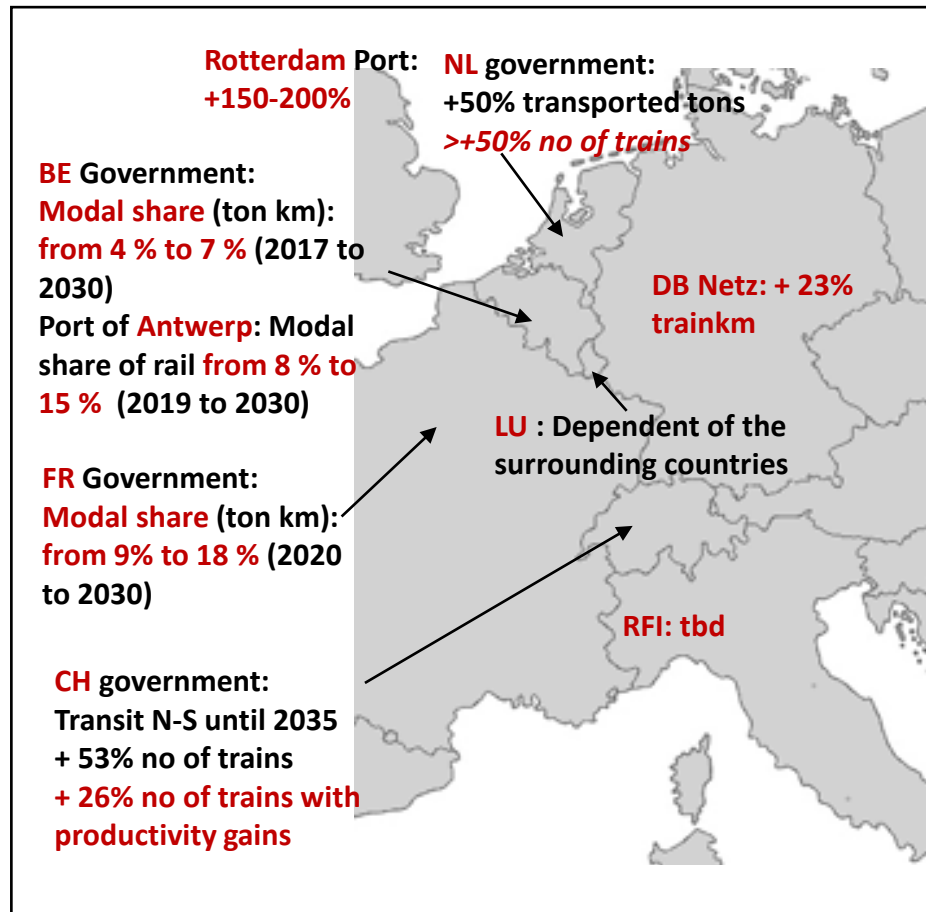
Rotterdam Port: +150-200%

NL government: +50% transported tons >+50% no of trains

BE Government: Modal share (ton km): from 4 % to 7 % (2017 to 2030)
Port of Antwerp: Modal share of rail from 8 % to 15 % (2019 to 2030)

DB Netz: + 23% trainkm

LU : Dependent of the surrounding countries

FR Government: Modal share (ton km): from 9% to 18 % (2020 to 2030)

RFI: tbd

CH government: Transit N-S until 2035
+ 53% no of trains
+ 26% no of trains with productivity gains